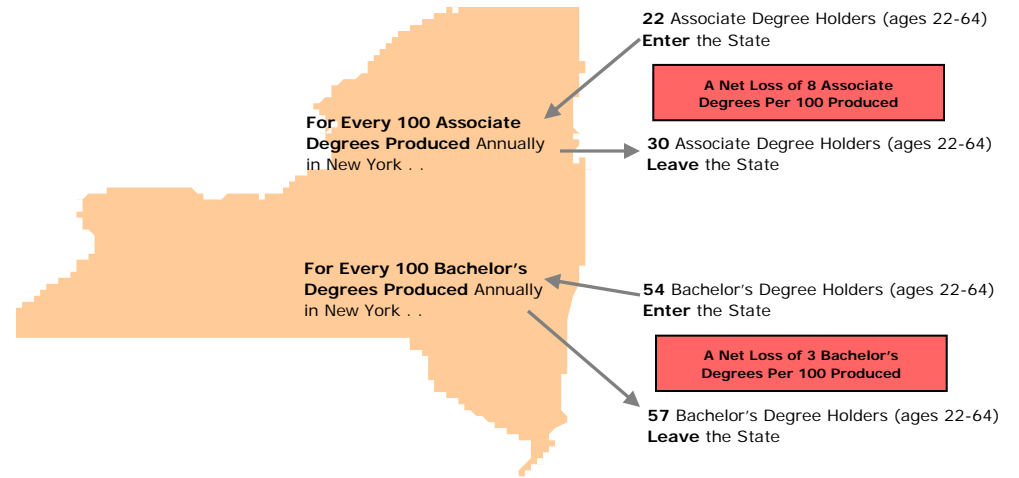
22 Associate Degree Holders (ages 22-64) Enter the State

A Net Loss of 8 Associate Degrees Per 100 Produced

For Every 100 Associate Degrees Produced Annually in New York . .

30 Associate Degree Holders (ages 22-64) Leave the State

For Every 100 Bachelor's Degrees Produced Annually in New York . .

54 Bachelor's Degree Holders (ages 22-64) Enter the State

A Net Loss of 3 Bachelor's Degrees Per 100 Produced

57 Bachelor's Degree Holders (ages 22-64) Leave the State